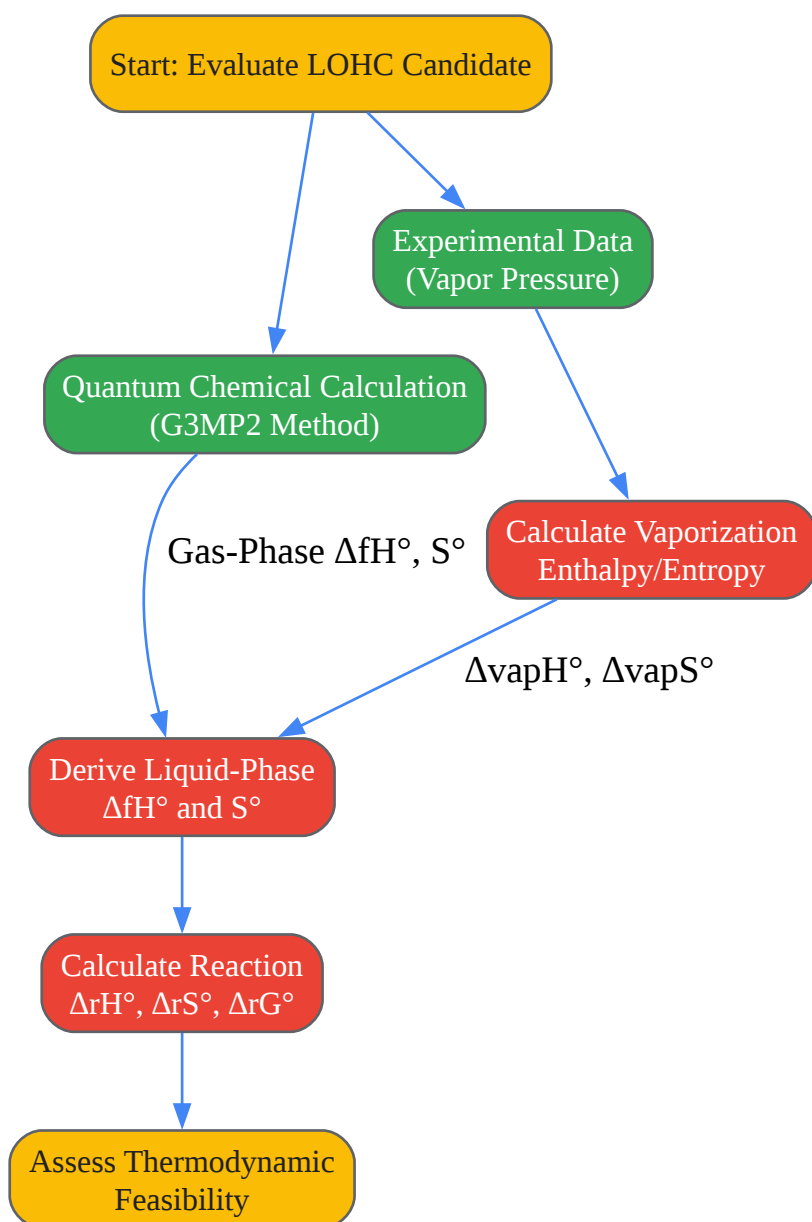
Start: Evaluate LOHC Candidate

Experimental Data (Vapor Pressure)

Quantum Chemical Calculation (G3MP2 Method)

Gas-Phase ΔfH°, S°

Calculate Vaporization Enthalpy/Entropy

ΔvapH°, ΔvapS°

Derive Liquid-Phase ΔfH° and S°

Calculate Reaction ΔrH°, ΔrS°, ΔrG°

Assess Thermodynamic Feasibility